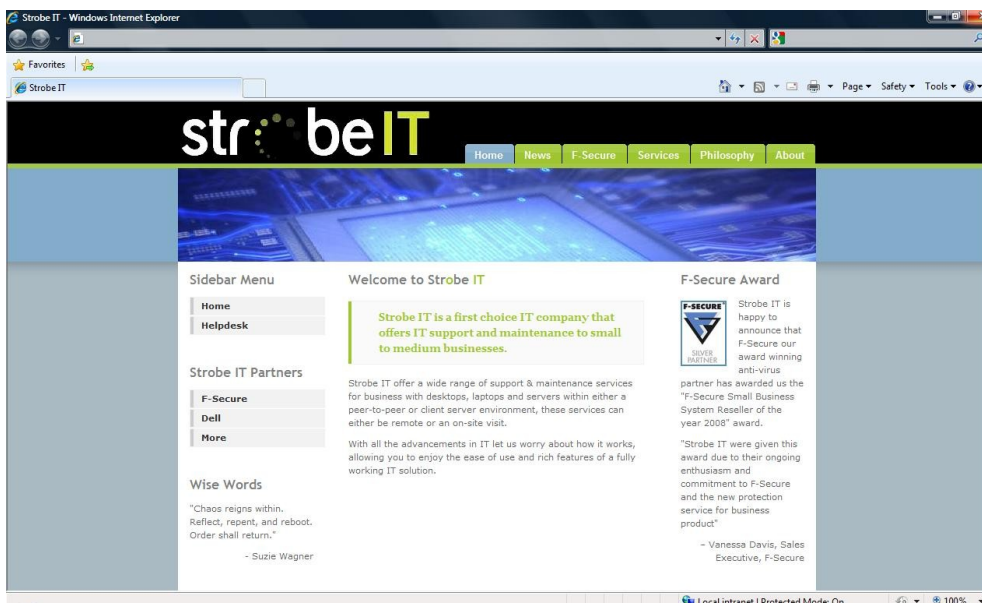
Strobe IT - Windows Internet Explorer

Favorites

Strobe IT

Page ▾ Safety ▾ Tools ▾

str be IT

Home News F-Secure Services Philosophy About

Sidebar Menu

Home
Helpdesk

Strobe IT Partners

F-Secure
Dell
More

Wise Words

"Chaos reigns within. Reflect, repent, and reboot. Order shall return."

- Suzie Wagner

Welcome to Strobe IT

Strobe IT is a first choice IT company that offers IT support and maintenance to small to medium businesses.

Strobe IT offer a wide range of support & maintenance services for business with desktops, laptops and servers within either a peer-to-peer or client server environment, these services can either be remote or an on-site visit.

With all the advancements in IT let us worry about how it works, allowing you to enjoy the ease of use and rich features of a fully working IT solution.

F-Secure Award

F-SECURE SILVER PARTNER

Strobe IT is happy to announce that F-Secure our award winning anti-virus partner has awarded us the "F-Secure Small Business System Reseller of the year 2008" award.

"Strobe IT were given this award due to their ongoing enthusiasm and commitment to F-Secure and the new protection service for business product"

– Vanessa Davis, Sales Executive, F-Secure

Local intranet | Protected Mode: On 100%